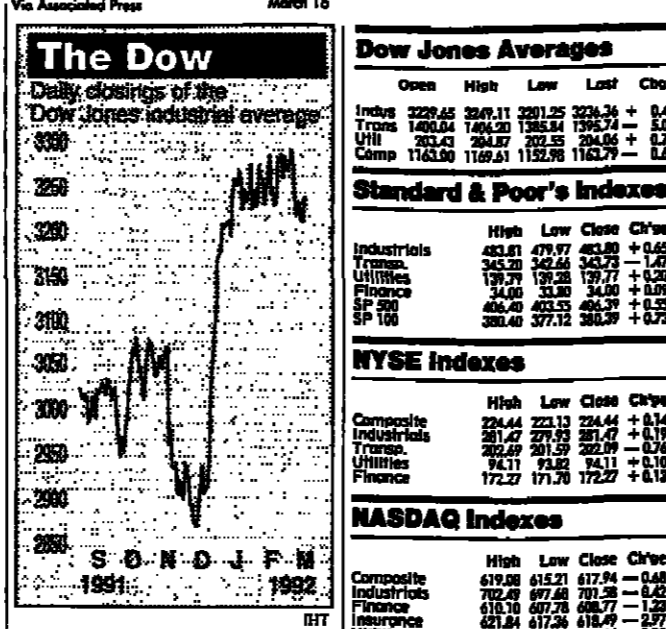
Via Associated Press March 16

The Dow

Daily closings of the Dow Jones industrial average

3300
3250
3200
3150
3100
3050
3000
2950
2900
2850

S O N D J F M
1991 1992

IHT

Dow Jones Averages

| | Open | High | Low | Last | Chg |
|---|---|---|---|---|---|
| Indus | 3229.65 | 3249.11 | 3201.25 | 3236.36 | + 0.4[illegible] |
| Trans | 1400.04 | 1406.20 | 1385.84 | 1395.74 | — 5.0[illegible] |
| Util | 203.43 | 204.87 | 202.55 | 204.06 | + 0.7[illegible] |
| Comp | 1163.00 | 1169.61 | 1152.98 | 1163.79 | — 0.6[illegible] |

Standard & Poor's Indexes

| | High | Low | Close | Ch'ge |
|---|---|---|---|---|
| Industrials | 483.81 | 479.97 | 483.80 | +0.65 |
| Transp. | 345.20 | 342.66 | 343.73 | —1.47 |
| Utilities | 139.79 | 139.28 | 139.77 | +0.20 |
| Finance | 34.00 | 33.80 | 34.00 | +0.09 |
| SP 500 | 406.40 | 403.55 | 406.39 | +0.55 |
| SP 100 | 380.40 | 377.12 | 380.39 | +0.72 |

NYSE Indexes

| | High | Low | Close | Ch'ge |
|---|---|---|---|---|
| Composite | 224.44 | 223.13 | 224.44 | +0.14 |
| Industrials | 281.47 | 279.93 | 281.47 | +0.19 |
| Transp. | 202.69 | 201.59 | 202.09 | —0.76 |
| Utilities | 94.11 | 93.82 | 94.11 | +0.10 |
| Finance | 172.27 | 171.70 | 172.27 | +0.13 |

NASDAQ Indexes

| | High | Low | Close | Ch'ge |
|---|---|---|---|---|
| Composite | 619.08 | 615.21 | 617.94 | —0.68 |
| Industrials | 702.49 | 697.68 | 701.58 | —0.42 |
| Finance | 610.10 | 607.78 | 608.77 | —1.23 |
| Insurance | 621.84 | 617.36 | 618.49 | —2.7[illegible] |